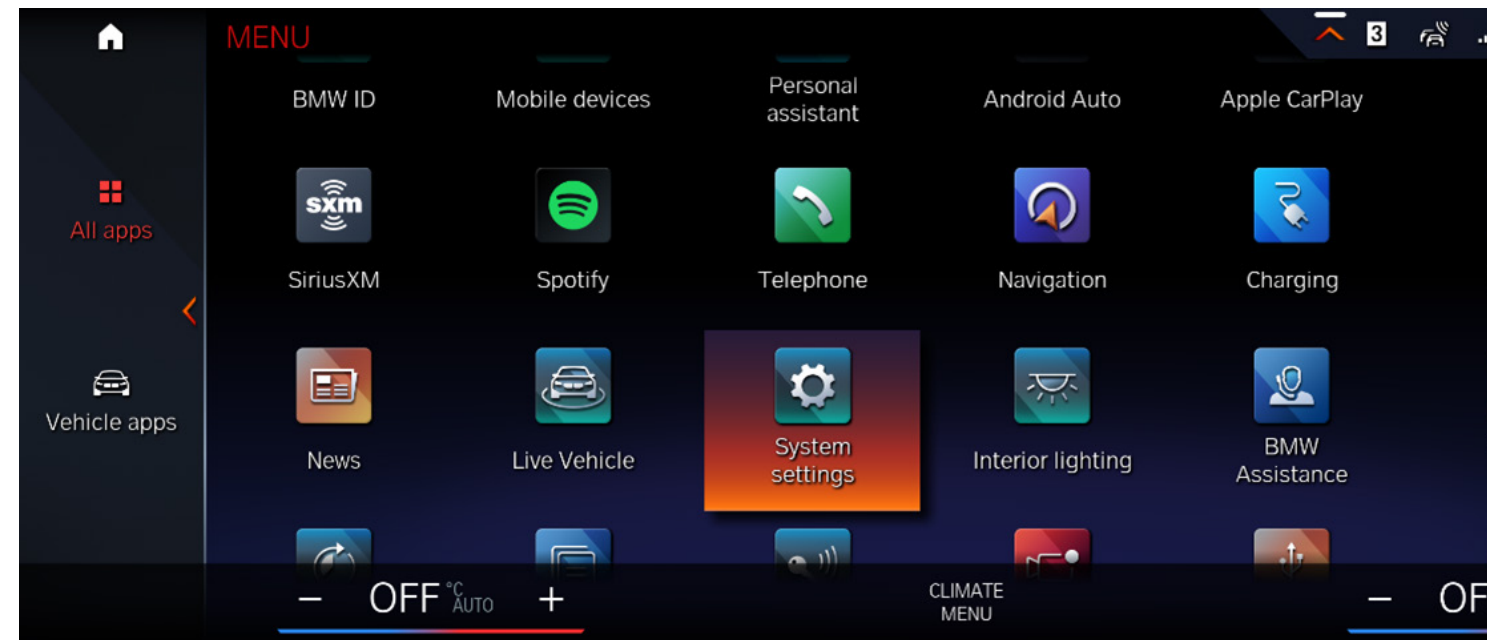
MENU

3

All apps

Vehicle apps

BMW ID

Mobile devices

Personal assistant

Android Auto

Apple CarPlay

sxm

SiriusXM

Spotify

Telephone

Navigation

Charging

News

Live Vehicle

System settings

Interior lighting

BMW Assistance

− OFF °C AUTO +

CLIMATE MENU

− OF